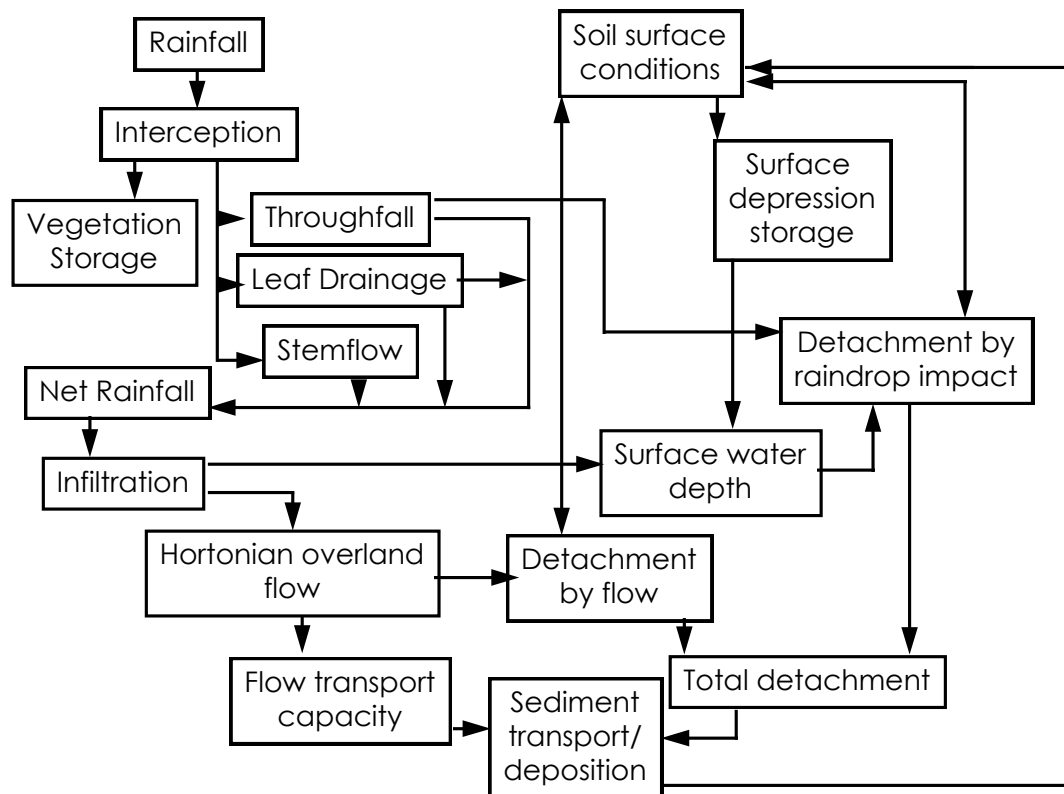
Rainfall

Interception

Vegetation Storage

Throughfall

Leaf Drainage

Stemflow

Net Rainfall

Infiltration

Hortonian overland flow

Flow transport capacity

Soil surface conditions

Surface depression storage

Detachment by raindrop impact

Surface water depth

Detachment by flow

Total detachment

Sediment transport/ deposition